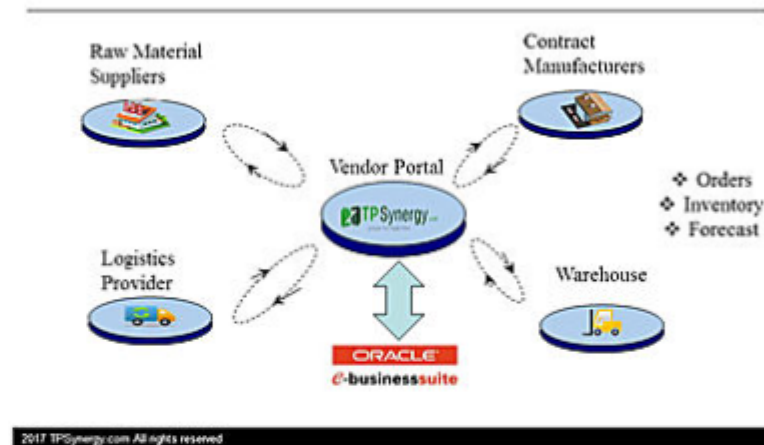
Raw Material Suppliers

Contract Manufacturers

Vendor Portal

TPSynergy.com

❖ Orders
❖ Inventory
❖ Forecast

Logistics Provider

Warehouse

ORACLE
e-businesssuite

2017 TPSynergy.com All rights reserved